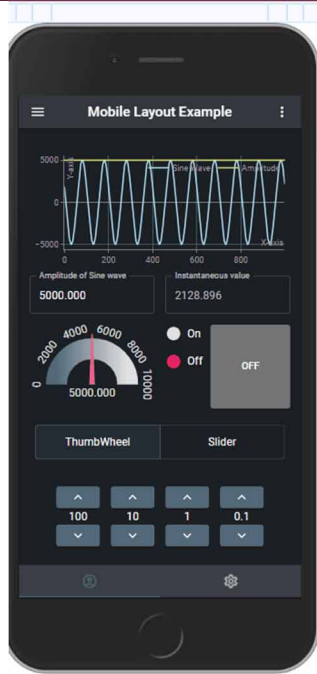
Mobile Layout Example

5000
0
-5000
Y-axis
Sine Wave
Amplitude
0
200
400
600
800
X-axis

Amplitude of Sine wave
5000.000

Instantaneous value
2128.896

0
2000
4000
6000
8000
10000
5000.000

On
Off

OFF

ThumbWheel
Slider

100
10
1
0.1